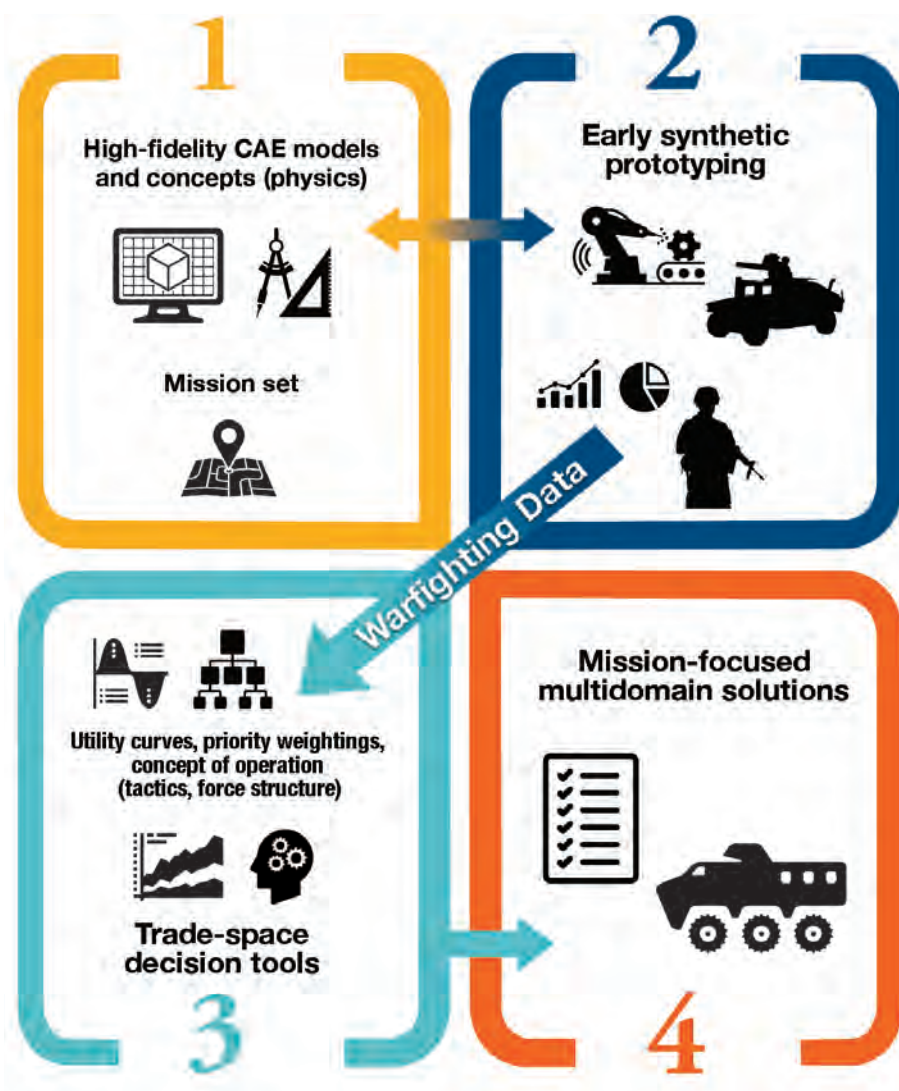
1

High-fidelity CAE models and concepts (physics)

Mission set

2

Early synthetic prototyping

Warfighting Data

Utility curves, priority weightings, concept of operation (tactics, force structure)

Trade-space decision tools

3

Mission-focused multidomain solutions

4